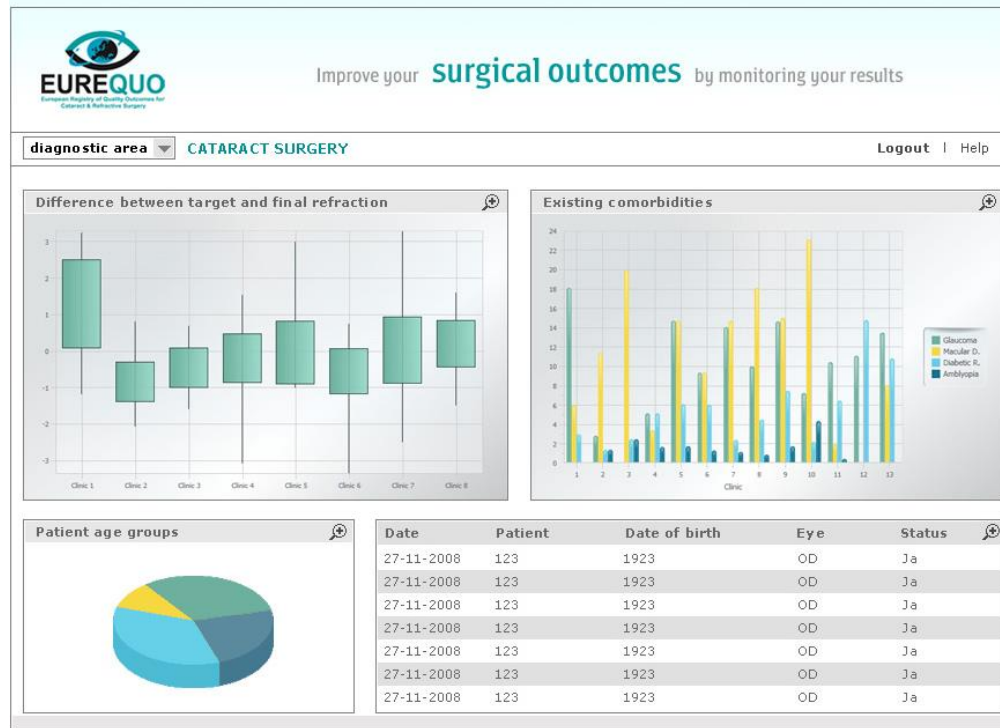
EUREQUO
European Registry of Quality Outcomes for Cataract & Refractive Surgery

Improve your surgical outcomes by monitoring your results

diagnostic area
CATARACT SURGERY

Logout | Help

Difference between target and final refraction

3
2
1
0
-1
-2
-3

Clinic 1 Clinic 2 Clinic 3 Clinic 4 Clinic 5 Clinic 6 Clinic 7 Clinic 8

Existing comorbidities

24
22
20
18
16
14
12
10
8
6
4
2
0

1 2 3 4 5 6 7 8 9 10 11 12 13
Clinic

Glaucoma
Macular D.
Diabetic R.
Amblyopia

Patient age groups

| Date | Patient | Date of birth | Eye | Status |
|---|---|---|---|---|
| 27-11-2008 | 123 | 1923 | OD | Ja |
| 27-11-2008 | 123 | 1923 | OD | Ja |
| 27-11-2008 | 123 | 1923 | OD | Ja |
| 27-11-2008 | 123 | 1923 | OD | Ja |
| 27-11-2008 | 123 | 1923 | OD | Ja |
| 27-11-2008 | 123 | 1923 | OD | Ja |
| 27-11-2008 | 123 | 1923 | OD | Ja |